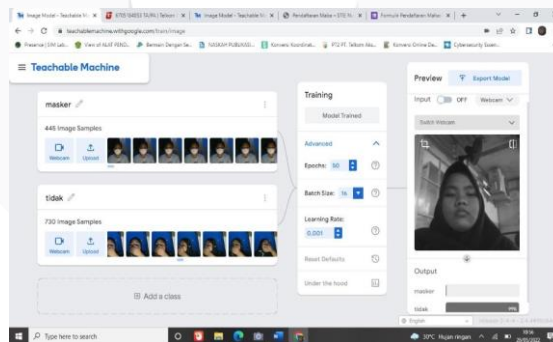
Image Model - Teachable M... | KTSS SMESS TAJRU | Telkom | Image Model - Teachable M... | Pendaftaran Maba - STIE N... | Formulir Pendaftaran Mahsi...

teachablemachine.withgoogle.com/train/image

≡ Teachable Machine

masker

446 Image Samples

Webcam Upload

tidak

730 Image Samples

Webcam Upload

Add a class

Training

Model Trained

Advanced

Epochs: 50

Batch Size: 16

Learning Rate:

0.001

Reset Defaults

Under the hood

Preview

Export Model

Input OFF Webcam

Switch Webcam

Output

masker

tidak

Type here to search

30°C Hujan ringan